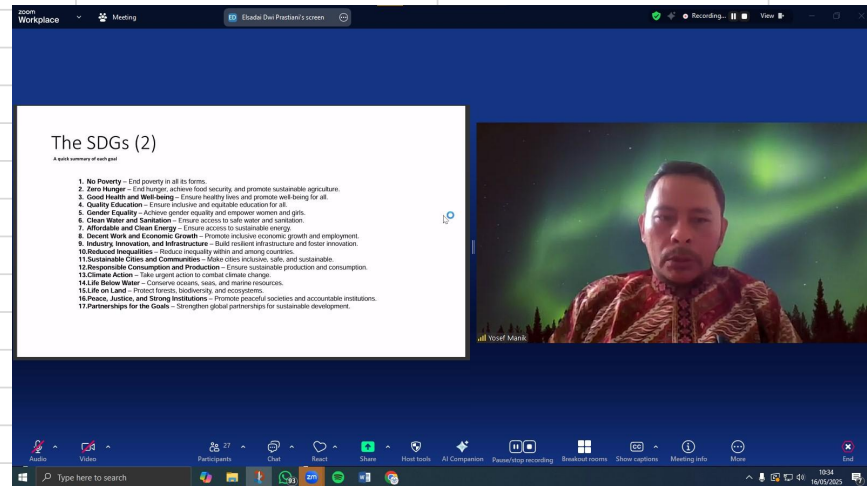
zoom Workplace
Meeting
ED Elsadai Dwi Prastiani's screen
Recording...
View

The SDGs (2)

A quick summary of each goal

1. No Poverty – End poverty in all its forms.
2. Zero Hunger – End hunger, achieve food security, and promote sustainable agriculture.
3. Good Health and Well-being – Ensure healthy lives and promote well-being for all.
4. Quality Education – Ensure inclusive and equitable education for all.
5. Gender Equality – Achieve gender equality and empower women and girls.
6. Clean Water and Sanitation – Ensure access to safe water and sanitation.
7. Affordable and Clean Energy – Ensure access to sustainable energy.
8. Decent Work and Economic Growth – Promote inclusive economic growth and employment.
9. Industry, Innovation, and Infrastructure – Build resilient infrastructure and foster innovation.
10. Reduced Inequalities – Reduce inequality within and among countries.
11. Sustainable Cities and Communities – Make cities inclusive, safe, and sustainable.
12. Responsible Consumption and Production – Ensure sustainable production and consumption.
13. Climate Action – Take urgent action to combat climate change.
14. Life Below Water – Conserve oceans, seas, and marine resources.
15. Life on Land – Protect forests, biodiversity, and ecosystems.
16. Peace, Justice, and Strong Institutions – Promote peaceful societies and accountable institutions.
17. Partnerships for the Goals – Strengthen global partnerships for sustainable development.

Yosef Manik

Audio Video Participants 27 Chat React Share Host tools AI Companion Pause/stop recording Breakout rooms Show captions Meeting info More End

Type here to search
10:34
16/05/2025